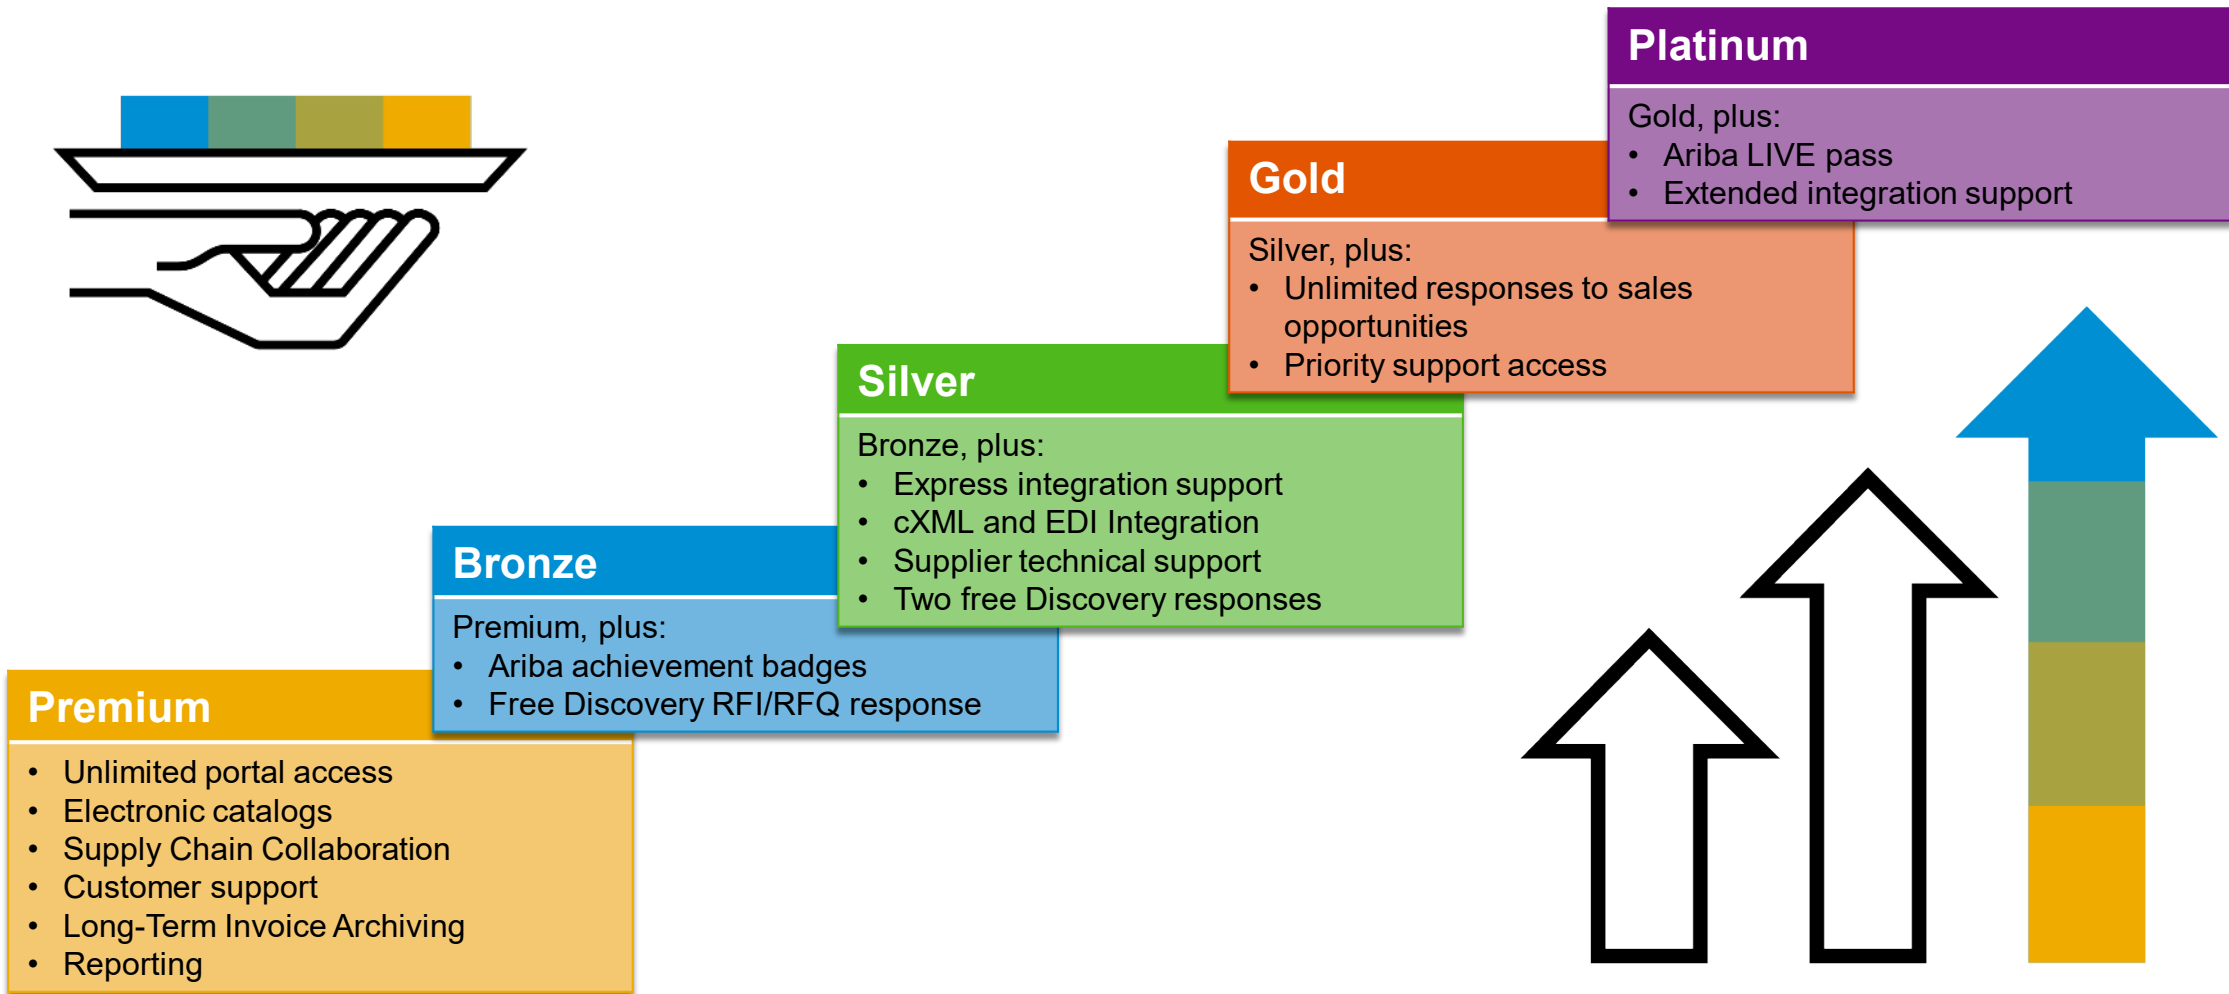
Premium
- Unlimited portal access
- Electronic catalogs
- Supply Chain Collaboration
- Customer support
- Long-Term Invoice Archiving
- Reporting

Bronze
Premium, plus:
- Ariba achievement badges
- Free Discovery RFI/RFQ response

Silver
Bronze, plus:
- Express integration support
- cXML and EDI Integration
- Supplier technical support
- Two free Discovery responses

Gold
Silver, plus:
- Unlimited responses to sales opportunities
- Priority support access

Platinum
Gold, plus:
- Ariba LIVE pass
- Extended integration support